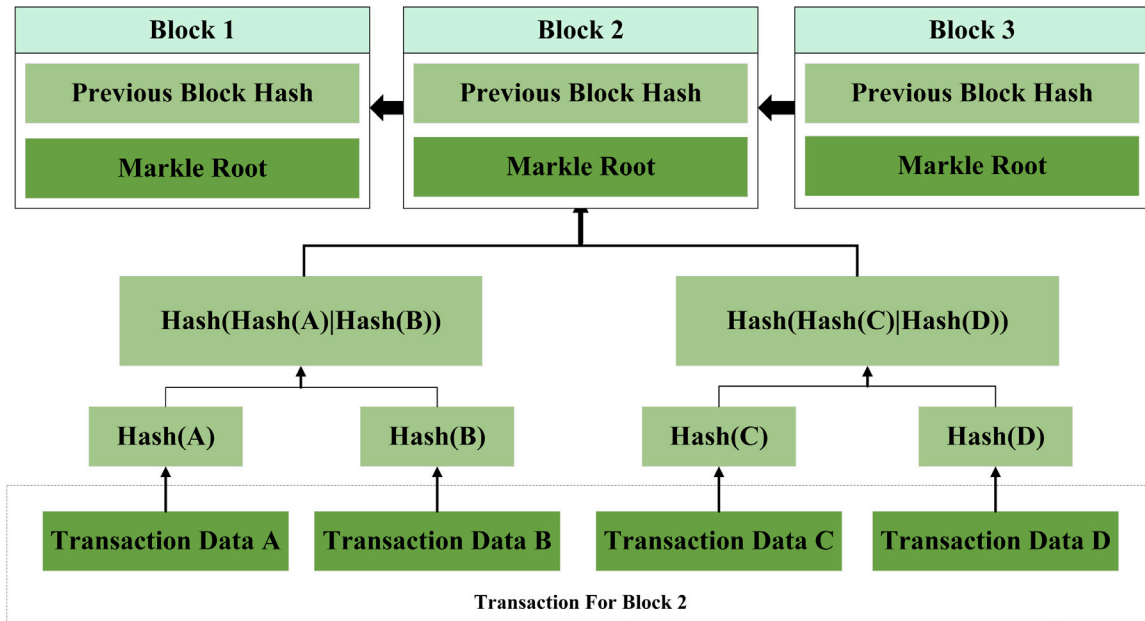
Block 1

Previous Block Hash

Markle Root

Block 2

Previous Block Hash

Markle Root

Block 3

Previous Block Hash

Markle Root

Hash(Hash(A)|Hash(B))

Hash(Hash(C)|Hash(D))

Hash(A)

Hash(B)

Hash(C)

Hash(D)

Transaction Data A

Transaction Data B

Transaction Data C

Transaction Data D

Transaction For Block 2